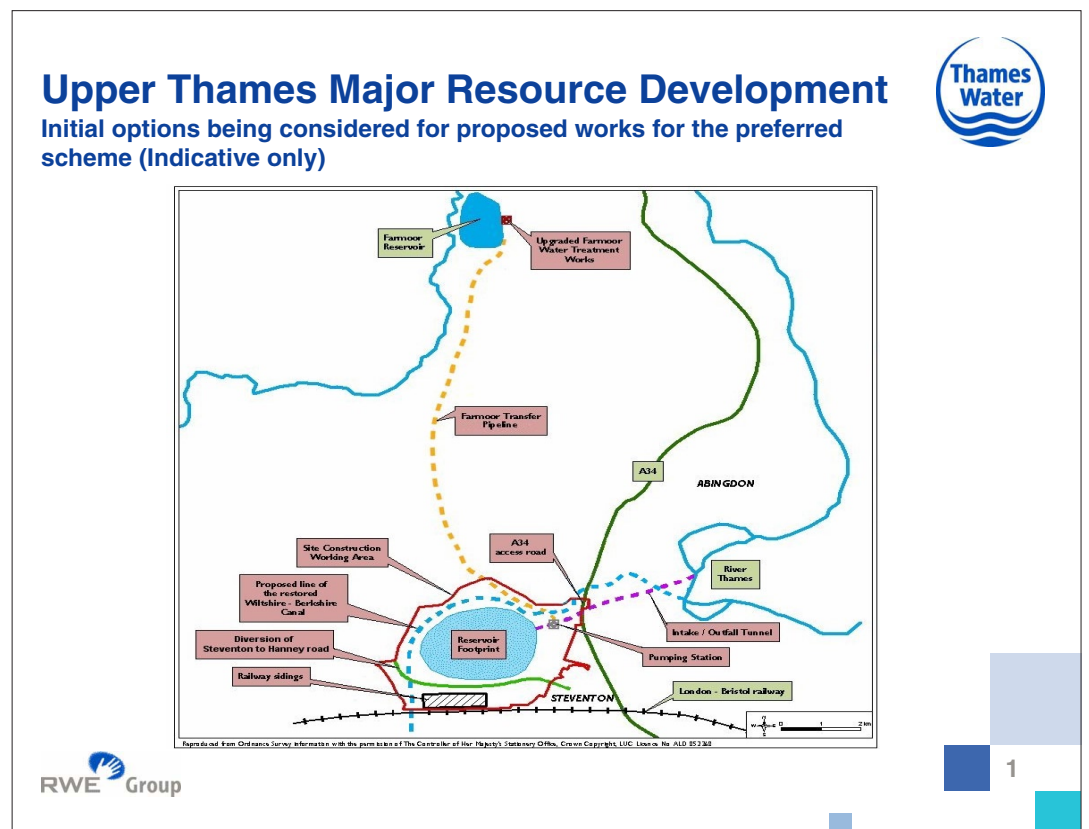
Upper Thames Major Resource Development

Initial options being considered for proposed works for the preferred scheme (Indicative only)

Thames Water

Farmoor Reservoir

Upgraded Farmoor Water Treatment Works

Farmoor Transfer Pipeline

A34

ABINGDON

A34 access road

Site Construction Working Area

Proposed line of the restored Wiltshire - Berkshire Canal

River Thames

Reservoir Footprint

Intake / Outfall Tunnel

Diversion of Steventon to Hanney road

Pumping Station

Railway sidings

STEVENTON

London - Bristol railway

0 1 2 km

Reproduced from Ordnance Survey information with the permission of The Controller of Her Majesty's Stationery Office, Crown Copyright, LUC Licence No. ALD 852368

RWE Group

1